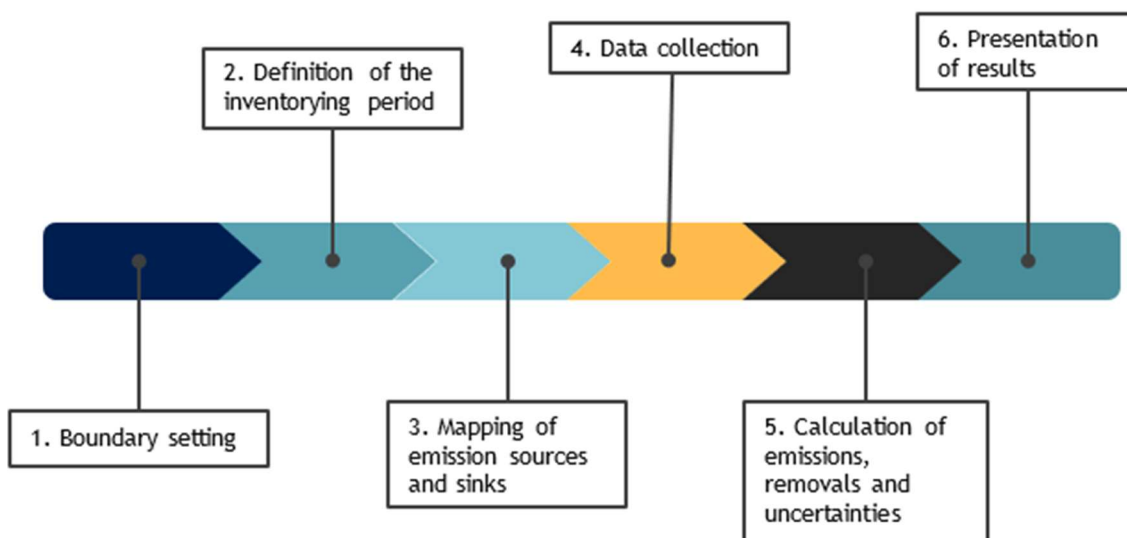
2. Definition of the inventorying period

4. Data collection

6. Presentation of results

1. Boundary setting

3. Mapping of emission sources and sinks

5. Calculation of emissions, removals and uncertainties